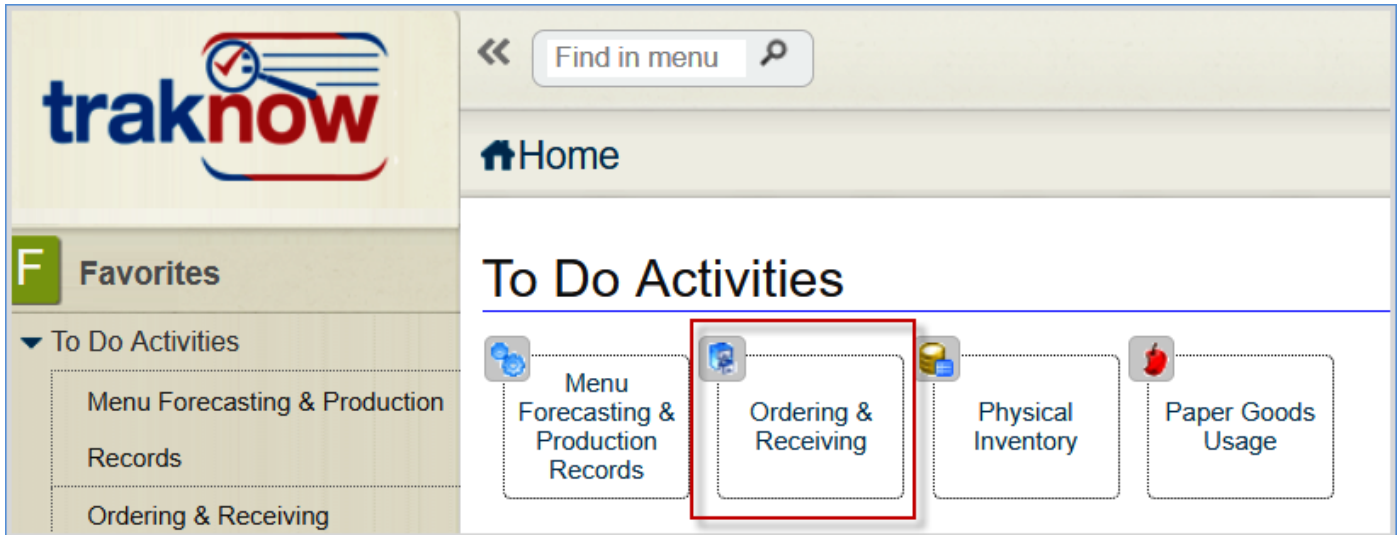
traknow

F Favorites

To Do Activities

Menu Forecasting & Production Records

Ordering & Receiving

«

Find in menu

Home

To Do Activities

Menu Forecasting & Production Records

Ordering & Receiving

Physical Inventory

Paper Goods Usage